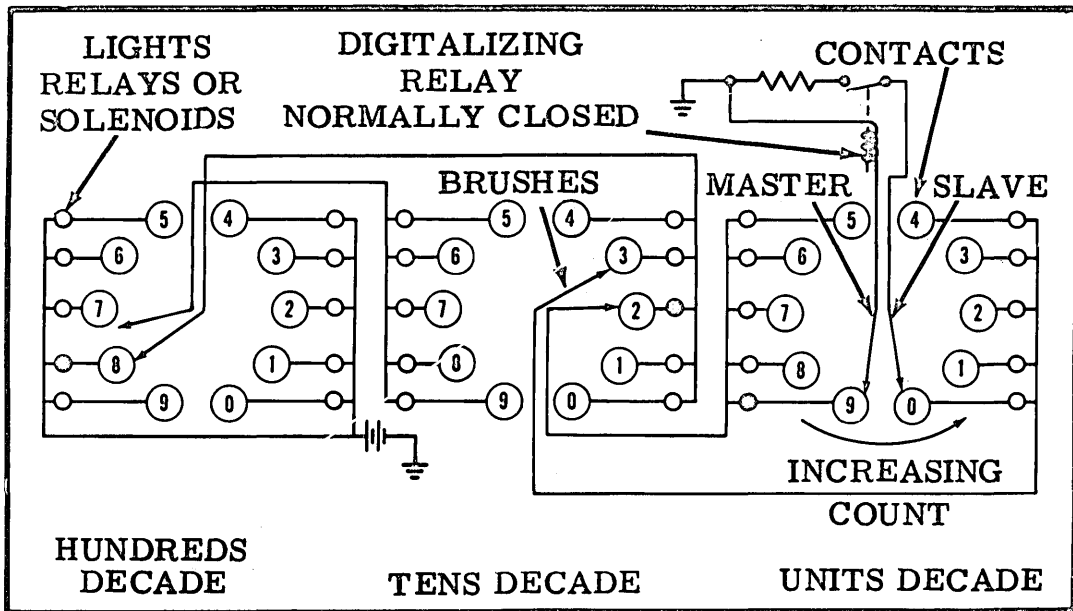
LIGHTS RELAYS OR SOLENOIDS

DIGITALIZING RELAY NORMALLY CLOSED

CONTACTS

BRUSHES

MASTER

SLAVE

5 4 5 4 5 4
6 3 6 3 6 3
7 2 7 2 7 2
8 1 8 1 8 1
9 0 9 0 9 0

INCREASING COUNT

HUNDREDS DECADE

TENS DECADE

UNITS DECADE